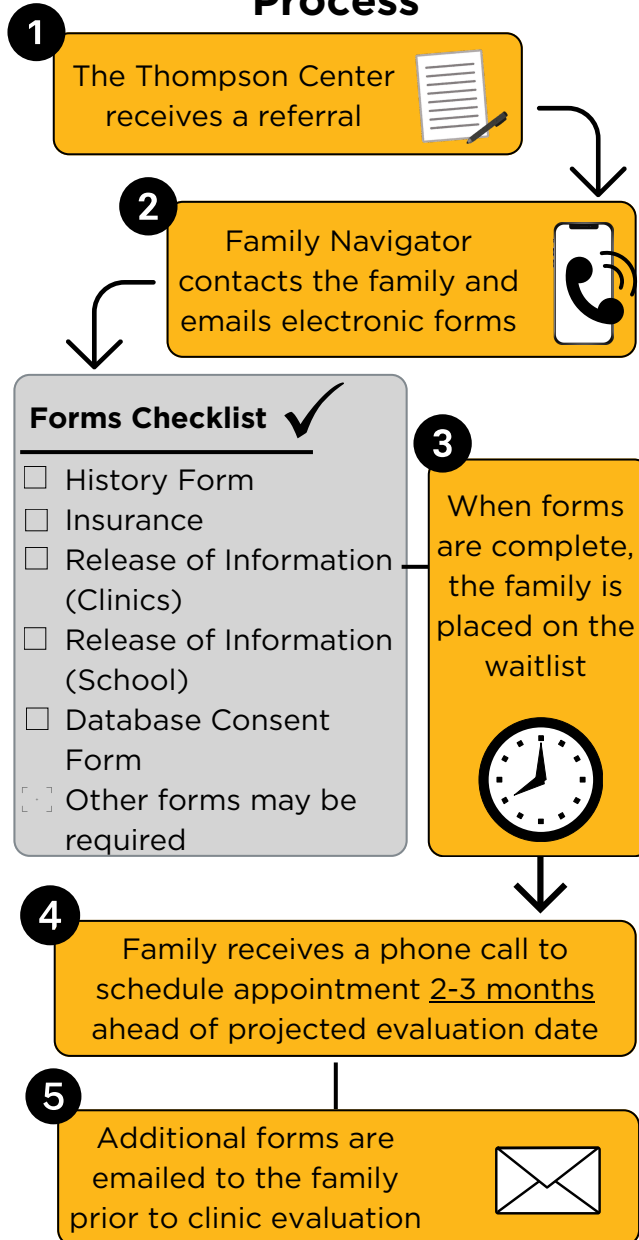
Process

1
The Thompson Center receives a referral

2
Family Navigator contacts the family and emails electronic forms

Forms Checklist

☐ History Form
☐ Insurance
☐ Release of Information (Clinics)
☐ Release of Information (School)
☐ Database Consent Form
☐ Other forms may be required

3
When forms are complete, the family is placed on the waitlist

4
Family receives a phone call to schedule appointment 2-3 months ahead of projected evaluation date

5
Additional forms are emailed to the family prior to clinic evaluation